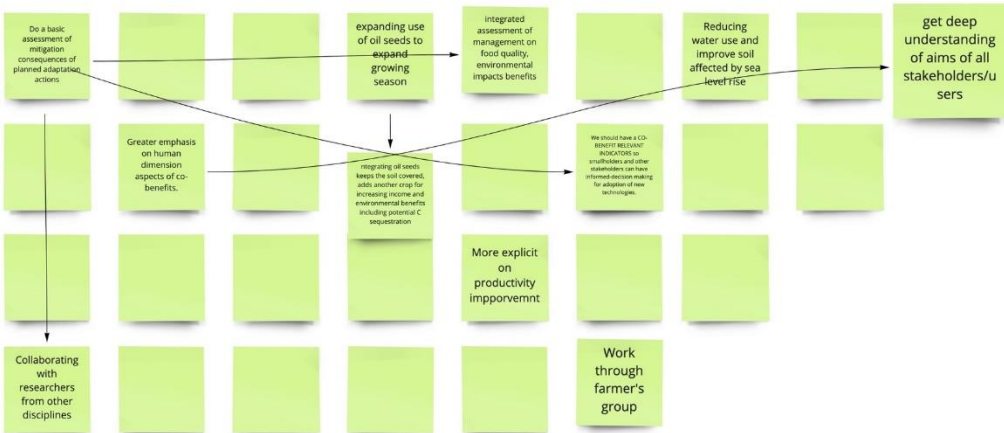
Do a basic assessment of mitigation consequences of planned adaptation actions

expanding use of oil seeds to expand growing season

integrated assessment of management on food quality, environmental impacts benefits

Reducing water use and improve soil affected by sea level rise

get deep understanding of aims of all stakeholders/users

Greater emphasis on human dimension aspects of co-benefits.

ntegrating oil seeds keeps the soil covered, adds another crop for increasing income and environmental benefits including potential C sequestration

We should have a CO-BENEFIT RELEVANT INDICATORS so smallholders and other stakeholders can have informed-decision making for adoption of new technologies.

More explicit on productivity impporvemnt

Collaborating with researchers from other disciplines

Work through farmer's group